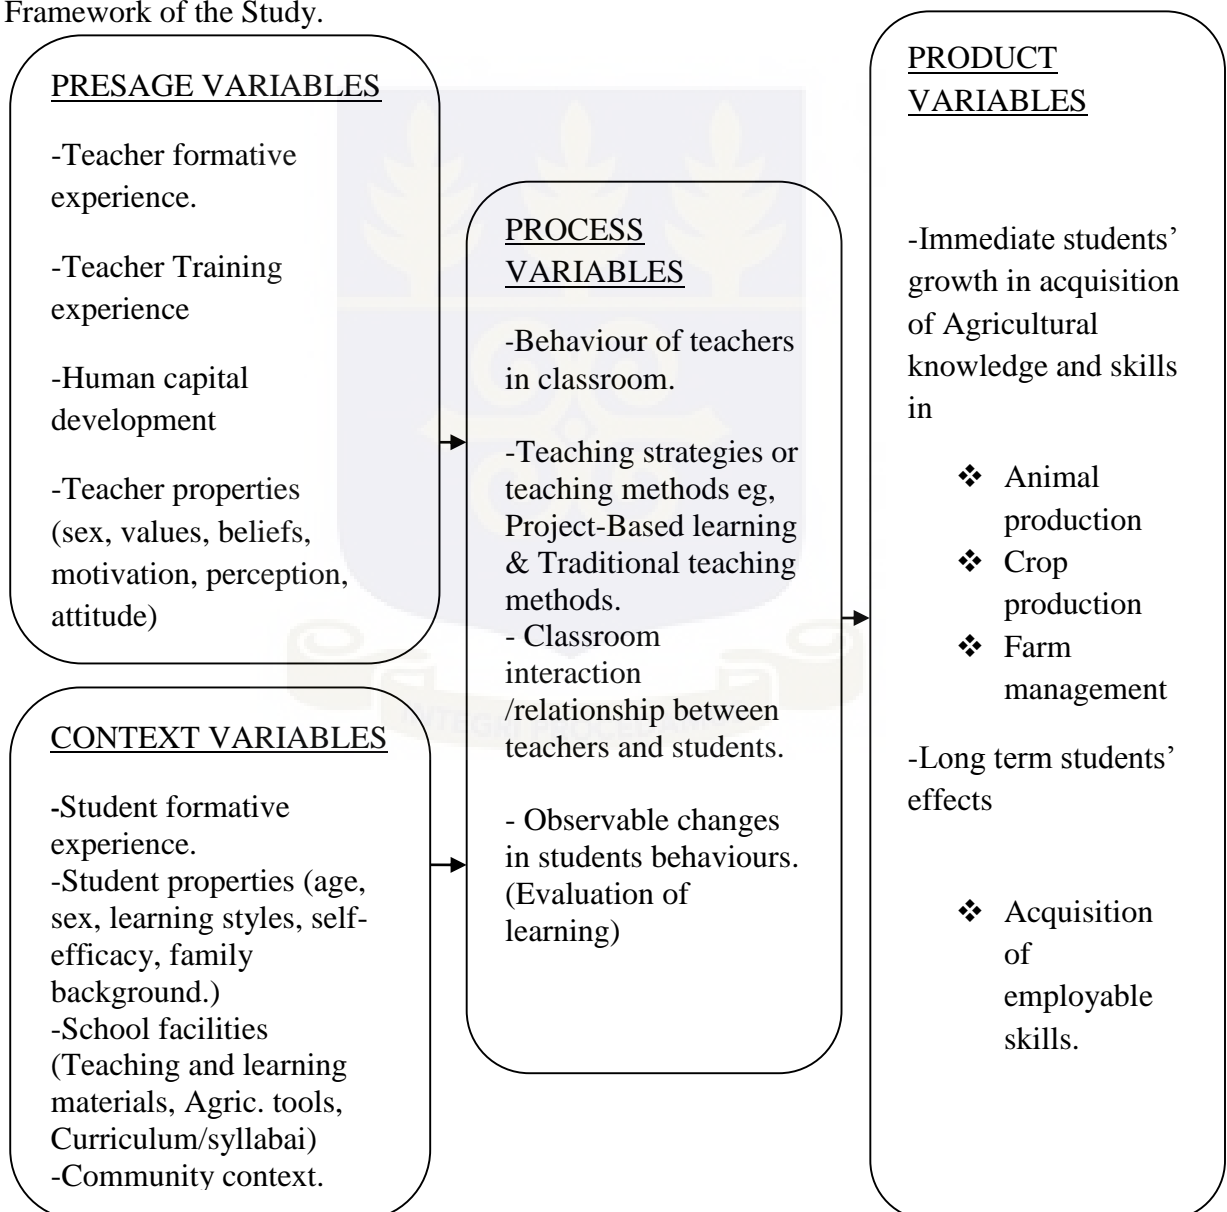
Framework of the Study.

PRESAGE VARIABLES

-Teacher formative experience.

-Teacher Training experience

-Human capital development

-Teacher properties (sex, values, beliefs, motivation, perception, attitude)

CONTEXT VARIABLES

-Student formative experience.
-Student properties (age, sex, learning styles, self-efficacy, family background.)
-School facilities (Teaching and learning materials, Agric. tools, Curriculum/syllabai)
-Community context.

PROCESS VARIABLES

-Behaviour of teachers in classroom.

-Teaching strategies or teaching methods eg, Project-Based learning & Traditional teaching methods.
- Classroom interaction /relationship between teachers and students.

- Observable changes in students behaviours. (Evaluation of learning)

PRODUCT VARIABLES

-Immediate students' growth in acquisition of Agricultural knowledge and skills in

❖ Animal production
❖ Crop production
❖ Farm management

-Long term students' effects

❖ Acquisition of employable skills.